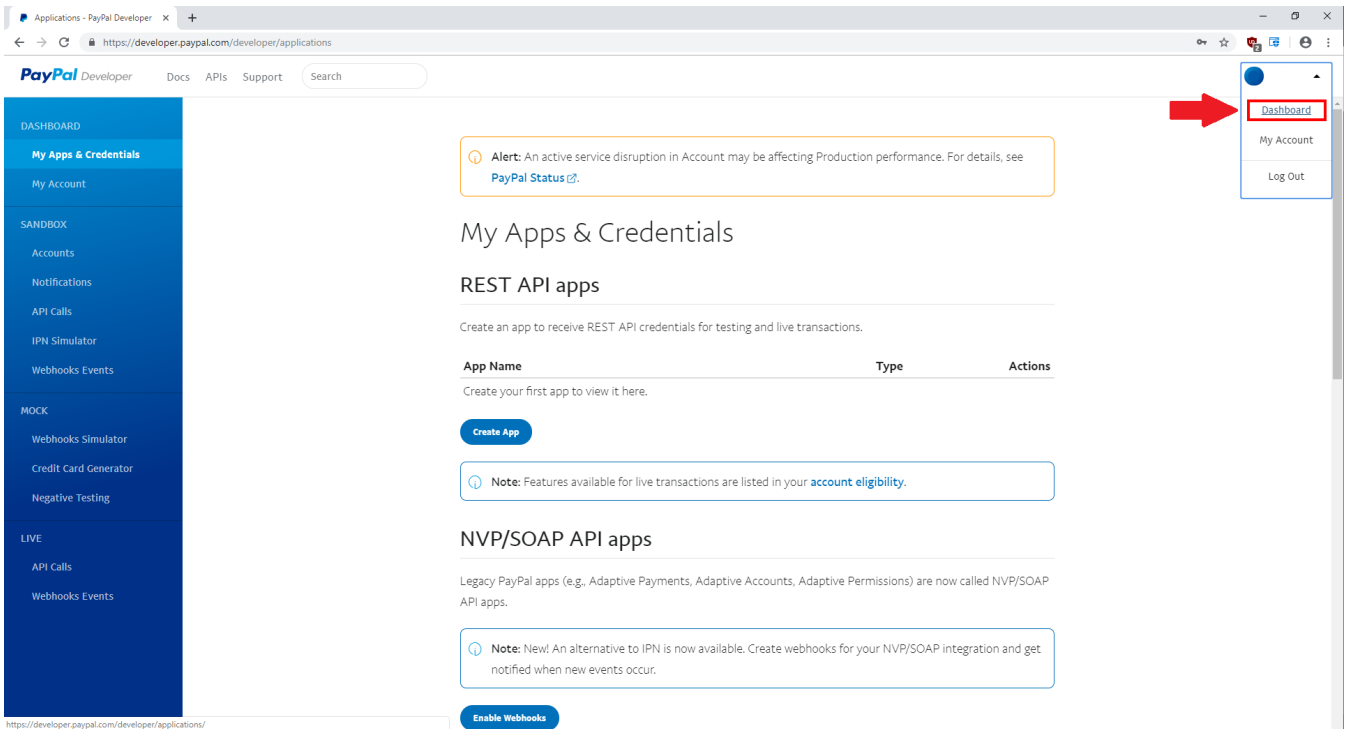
Applications - PayPal Developer ×

https://developer.paypal.com/developer/applications

PayPal Developer Docs APIs Support Search

Dashboard

My Account

Log Out

DASHBOARD

My Apps & Credentials

My Account

SANDBOX

Accounts

Notifications

API Calls

IPN Simulator

Webhooks Events

MOCK

Webhooks Simulator

Credit Card Generator

Negative Testing

LIVE

API Calls

Webhooks Events

Alert: An active service disruption in Account may be affecting Production performance. For details, see PayPal Status.

My Apps & Credentials

REST API apps

Create an app to receive REST API credentials for testing and live transactions.

| App Name | Type | Actions |
|---|---|---|
| Create your first app to view it here. | | |

Create App

Note: Features available for live transactions are listed in your account eligibility.

NVP/SOAP API apps

Legacy PayPal apps (e.g., Adaptive Payments, Adaptive Accounts, Adaptive Permissions) are now called NVP/SOAP API apps.

Note: New! An alternative to IPN is now available. Create webhooks for your NVP/SOAP integration and get notified when new events occur.

Enable Webhooks

https://developer.paypal.com/developer/applications/